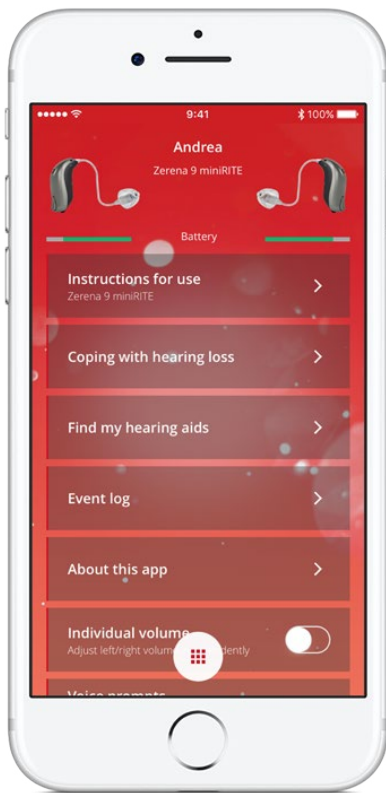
9:41
100%

Andrea
Zerena 9 miniRITE

Battery

Instructions for use
Zerena 9 miniRITE

Coping with hearing loss

Find my hearing aids

Event log

About this app

Individual volume
Adjust left/right volume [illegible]dently

Voice prompts